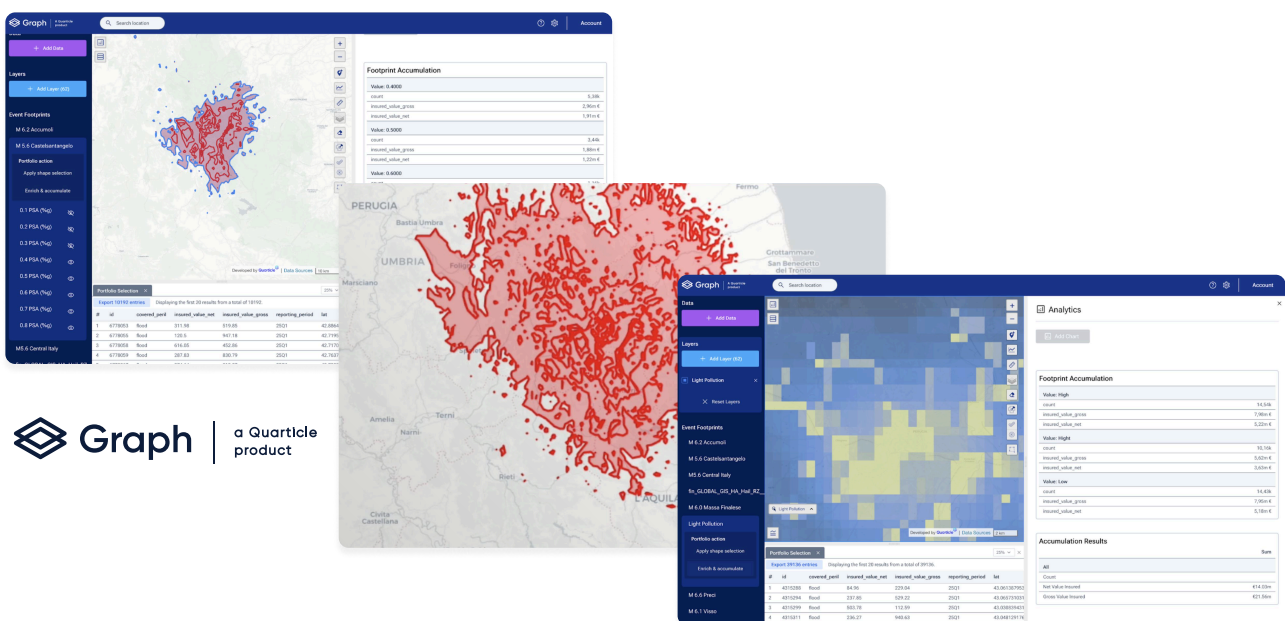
Graph | a Quarticle product

Search location

Account

+ Add Data

Layers

+ Add Layer (62)

Event Footprints

M 6.2 Accumoli

M 5.6 Castelsantangelo

Portfolio action

Apply shape selection

Enrich & accumulate

0.1 PSA (%g)

0.2 PSA (%g)

0.3 PSA (%g)

0.4 PSA (%g)

0.5 PSA (%g)

0.6 PSA (%g)

0.7 PSA (%g)

0.8 PSA (%g)

M5.6 Central Italy

Footprint Accumulation

Value: 0.4000

| count | 5,38k |
|---|---|
| insured_value_gross | 2,96m € |
| insured_value_net | 1,91m € |

Value: 0.5000

| count | 3,44k |
|---|---|
| insured_value_gross | 1,86m € |
| insured_value_net | 1,22m € |

Value: 0.6000

Developed by Quarticle | Data Sources

Portfolio Selection

Export 10192 entries Displaying the first 20 results from a total of 10192.

| # | id | covered_peril | insured_value_net | insured_value_gross | reporting_period | lat |
|---|---|---|---|---|---|---|
| 1 | 4778003 | flood | 311.98 | 519.85 | 25Q1 | 42.8864 |
| 2 | 4778055 | flood | 120.5 | 947.18 | 25Q1 | 42.7198 |
| 3 | 4778058 | flood | 616.05 | 452.86 | 25Q1 | 42.7170 |
| 4 | 4778059 | flood | 287.83 | 830.79 | 25Q1 | 42.7637 |

Graph | a Quarticle product

PERUGIA
Bastia Umbra
UMBRIA
Foligno
Marsciano
Terni
Amelia
Narni
Rieti
Civita Castellana
Fermo
Grottammare
San Benedetto del Tronto
L'AQUILA

Graph | a Quarticle product

Search location

Account

Data

+ Add Data

Layers

+ Add Layer (62)

Light Pollution

Reset Layers

Event Footprints

M 6.2 Accumoli

M 5.6 Castelsantangelo

M5 Central Italy

fn_GLOBAL_GIS_HA_Hail_RZ_

M 6.0 Massa Finalese

Light Pollution

Portfolio action

Apply shape selection

Enrich & accumulate

M 6.6 Preci

M 6.1 Visso

Light Pollution

Developed by Quarticle | Data Sources

Analytics

Add Chart

Footprint Accumulation

Value: High

| count | 14,34k |
|---|---|
| insured_value_gross | 7,90m € |
| insured_value_net | 5,22m € |

Value: Hight

| count | 10,16k |
|---|---|
| insured_value_gross | 5,62m € |
| insured_value_net | 3,63m € |

Value: Low

| count | 14,43k |
|---|---|
| insured_value_gross | 7,90m € |
| insured_value_net | 5,18m € |

Accumulation Results

Sum

All

Count

Net Value Insured €14.03m

Gross Value Insured €21.56m

Portfolio Selection

Export 39136 entries Displaying the first 20 results from a total of 39136.

| # | id | covered_peril | insured_value_net | insured_value_gross | reporting_period | lat |
|---|---|---|---|---|---|---|
| 1 | 4315288 | flood | 84.96 | 229.04 | 25Q1 | 43.0613870 |
| 2 | 4315294 | flood | 237.80 | 529.22 | 25Q1 | 43.0657033 |
| 3 | 4315299 | flood | 503.78 | 112.59 | 25Q1 | 43.0830394 |
| 4 | 4315311 | flood | 236.27 | 940.63 | 25Q1 | 43.0481291 |